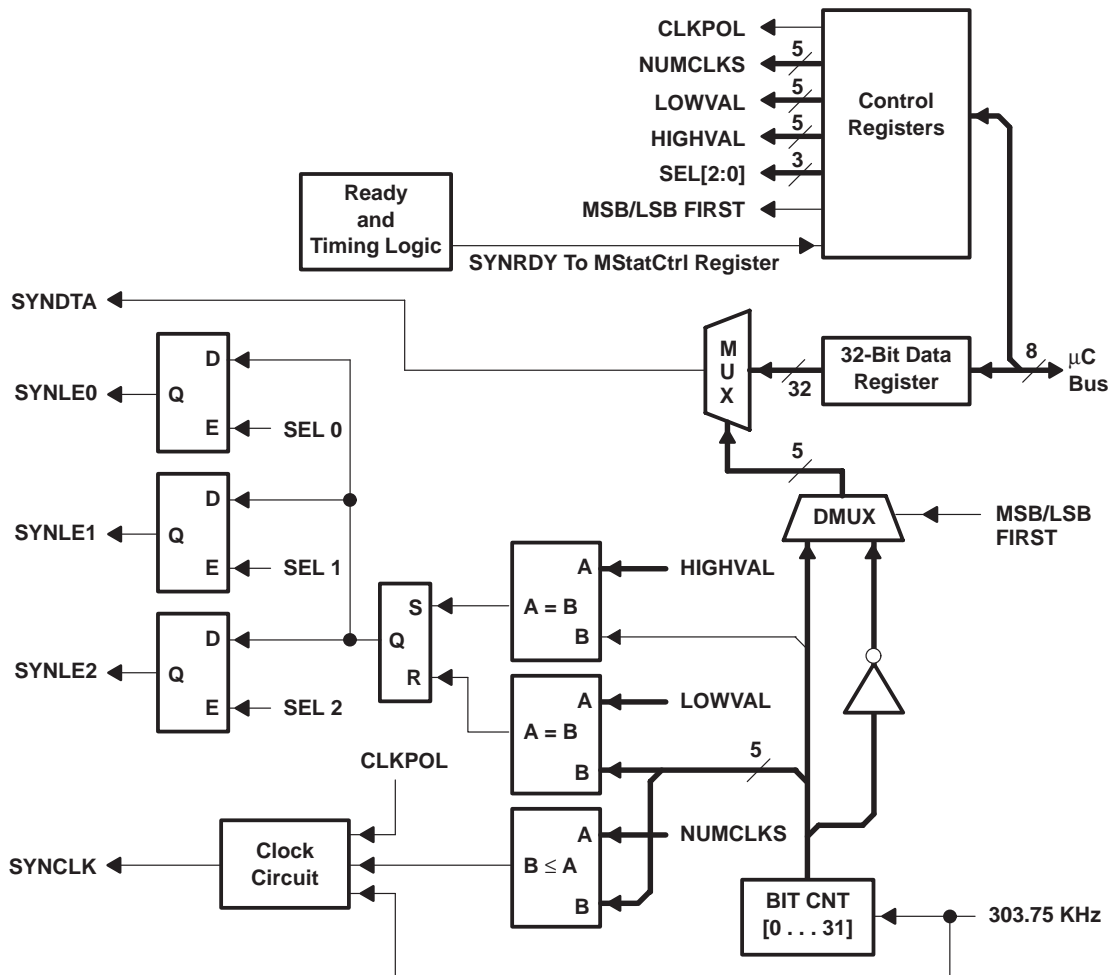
CLKPOL
NUMCLKS
LOWVAL
HIGHVAL
SEL[2:0]
MSB/LSB FIRST
5
5
5
3
Control Registers

Ready and Timing Logic
SYNRDY To MStatCtrl Register

SYNDTA
M U X
32
32-Bit Data Register
8
μC Bus

D
Q
E
SYNLE0
SEL 0

D
Q
E
SYNLE1
SEL 1

D
Q
E
SYNLE2
SEL 2

S
Q
R

A
A = B
B
HIGHVAL

5
DMUX
MSB/LSB FIRST

A
A = B
B
LOWVAL
5

CLKPOL
SYNCLK
Clock Circuit

A
B ≤ A
B
NUMCLKS

BIT CNT [0 . . . 31]
303.75 KHz